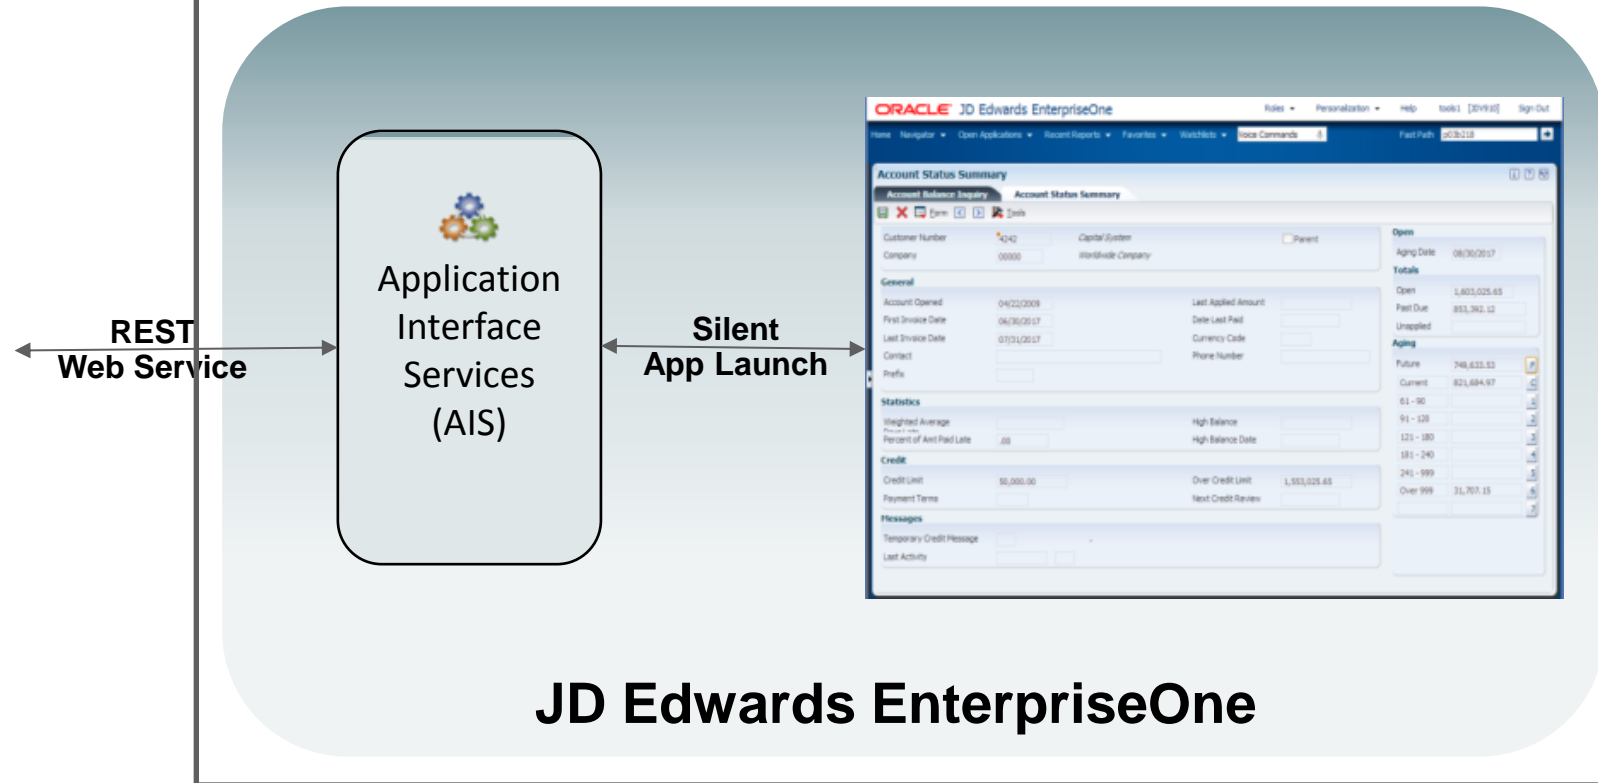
REST
Web Service

Application Interface Services (AIS)

Silent
App Launch

ORACLE JD Edwards EnterpriseOne

Roles Personalization Help tools1 [JDV910] Sign Out

Home Navigator Open Applications Recent Reports Favorites Watchlists Voice Commands Fast Path p03b218

Account Status Summary

Account Balance Inquiry Account Status Summary

Form Tools

Customer Number 4242 Capital System Parent
Company 00000 Worldwide Company

General
Account Opened 04/22/2009 Last Applied Amount
First Invoice Date 06/30/2017 Date Last Paid
Last Invoice Date 07/31/2017 Currency Code
Contact Phone Number
Prefix

Statistics
Weighted Average High Balance
Percent of Amt Paid Late .00 High Balance Date

Credit
Credit Limit 50,000.00 Over Credit Limit 1,553,025.65
Payment Terms Next Credit Review

Messages
Temporary Credit Message
Last Activity

Open
Aging Date 08/30/2017
Totals
Open 1,603,025.65
Past Due 853,392.12
Unapplied
Aging
Future 749,633.53
Current 821,684.97
61 - 90
91 - 120
121 - 180
181 - 240
241 - 999
Over 999 31,707.15

JD Edwards EnterpriseOne